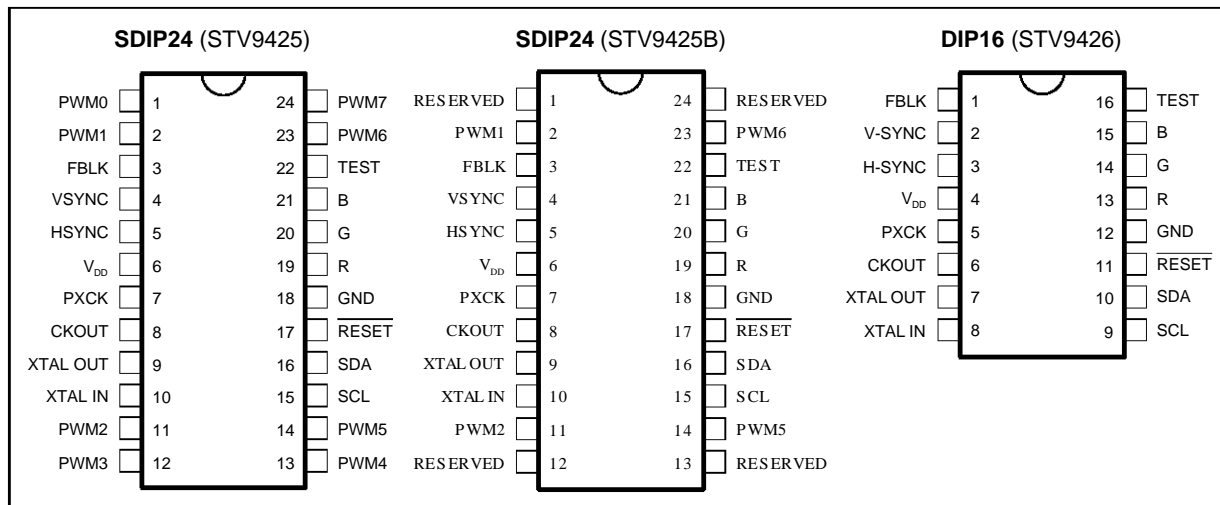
**SDIP24** (STV9425)

| | | | |
|---|---|---|---|
| PWM0 | 1 | 24 | PWM7 |
| PWM1 | 2 | 23 | PWM6 |
| FBLK | 3 | 22 | TEST |
| VSYNC | 4 | 21 | B |
| HSYNC | 5 | 20 | G |
| $V_{DD}$ | 6 | 19 | R |
| PXCK | 7 | 18 | GND |
| CKOUT | 8 | 17 | $\overline{RESET}$ |
| XTAL OUT | 9 | 16 | SDA |
| XTAL IN | 10 | 15 | SCL |
| PWM2 | 11 | 14 | PWM5 |
| PWM3 | 12 | 13 | PWM4 |

**SDIP24** (STV9425B)

| | | | |
|---|---|---|---|
| RESERVED | 1 | 24 | RESERVED |
| PWM1 | 2 | 23 | PWM6 |
| FBLK | 3 | 22 | TEST |
| VSYNC | 4 | 21 | B |
| HSYNC | 5 | 20 | G |
| $V_{DD}$ | 6 | 19 | R |
| PXCK | 7 | 18 | GND |
| CKOUT | 8 | 17 | $\overline{RESET}$ |
| XTAL OUT | 9 | 16 | SDA |
| XTAL IN | 10 | 15 | SCL |
| PWM2 | 11 | 14 | PWM5 |
| RESERVED | 12 | 13 | RESERVED |

**DIP16** (STV9426)

| | | | |
|---|---|---|---|
| FBLK | 1 | 16 | TEST |
| V-SYNC | 2 | 15 | B |
| H-SYNC | 3 | 14 | G |
| $V_{DD}$ | 4 | 13 | R |
| PXCK | 5 | 12 | GND |
| CKOUT | 6 | 11 | $\overline{RESET}$ |
| XTAL OUT | 7 | 10 | SDA |
| XTAL IN | 8 | 9 | SCL |